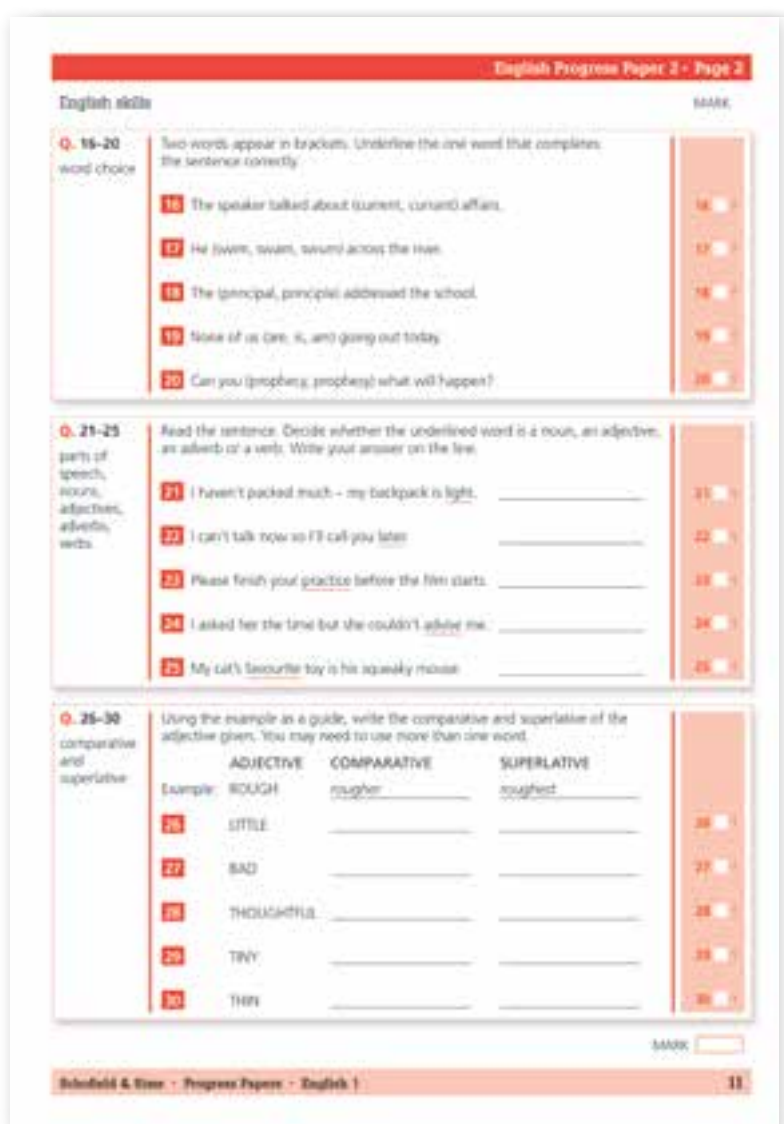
English Progress Paper 2 - Page 2

English skills

MARK

Q. 16–20
word choice

Two words appear in brackets. Underline the one word that completes the sentence correctly.

16 The speaker talked about (current, currant) affairs.

17 He (swim, swam, swum) across the river.

18 The (principal, principle) addressed the school.

19 None of us (are, is, am) going out today.

20 Can you (prophecy, prophesy) what will happen?

16 / 1
17 / 1
18 / 1
19 / 1
20 / 1

Q. 21–25
parts of speech, nouns, adjectives, adverbs, verbs

Read the sentence. Decide whether the underlined word is a noun, an adjective, an adverb or a verb. Write your answer on the line.

21 I haven't packed much – my backpack is light. ____________

22 I can't talk now so I'll call you later. ____________

23 Please finish your practice before the film starts. ____________

24 I asked her the time but she couldn't advise me. ____________

25 My cat's favourite toy is his squeaky mouse. ____________

21 / 1
22 / 1
23 / 1
24 / 1
25 / 1

Q. 26–30
comparative and superlative

Using the example as a guide, write the comparative and superlative of the adjective given. You may need to use more than one word.

| | ADJECTIVE | COMPARATIVE | SUPERLATIVE |
|---|---|---|---|
| Example: | ROUGH | rougher | roughest |
| 26 | LITTLE | | |
| 27 | BAD | | |
| 28 | THOUGHTFUL | | |
| 29 | TINY | | |
| 30 | THIN | | |

26 / 1
27 / 1
28 / 1
29 / 1
30 / 1

MARK

Schofield & Sims • Progress Papers • English 1

11